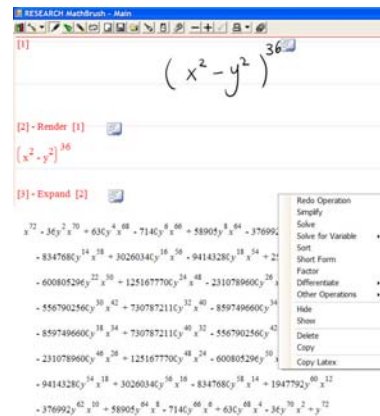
RESEARCH MathBrush - Main

[1]

$(x^2 - y^2)^{36}$

[2] - Render [1]

$(x^2 - y^2)^{36}$

[3] - Expand [2]

$x^{72} - 36y^2x^{70} + 630y^4x^{68} - 7140y^6x^{66} + 58905y^8x^{64} - 376992$ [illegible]

$- 8347680y^{14}x^{58} + 30260340y^{16}x^{56} - 94143280y^{18}x^{54} + 2$ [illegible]

$- 600805296y^{22}x^{50} + 1251677700y^{24}x^{48} - 2310789600y^{26}$ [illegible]

$- 5567902560y^{30}x^{42} + 7307872110y^{32}x^{40} - 8597496600y^{34}$ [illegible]

$- 8597496600y^{38}x^{34} + 7307872110y^{40}x^{32} - 5567902560y^{42}$ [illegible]

$- 2310789600y^{46}x^{26} + 1251677700y^{48}x^{24} - 600805296y^{50}$ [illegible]

$- 94143280y^{54}x^{18} + 30260340y^{56}x^{16} - 8347680y^{58}x^{14} + 1947792y^{60}x^{12}$

$- 376992y^{62}x^{10} + 58905y^{64}x^8 - 7140y^{66}x^6 + 630y^{68}x^4 - 36y^{70}x^2 + y^{72}$

Redo Operation
Simplify
Solve
Solve for Variable
Sort
Short Form
Factor
Differentiate
Other Operations
Hide
Show
Delete
Copy
Copy Latex